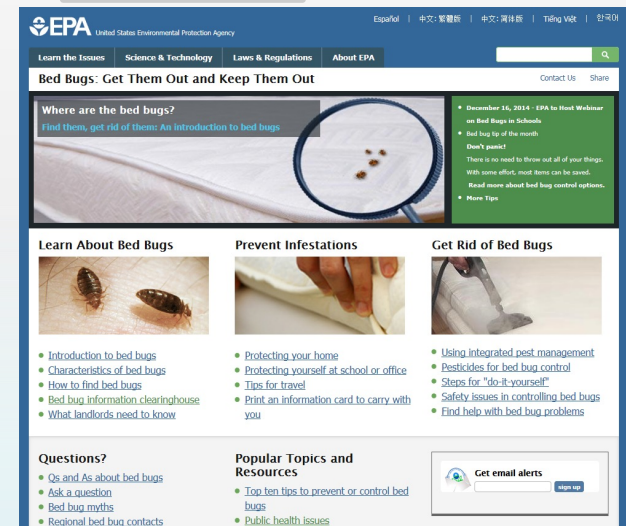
EPA United States Environmental Protection Agency

Español | 中文: 繁體版 | 中文: 简体版 | Tiếng Việt | 한국어

Learn the Issues | Science & Technology | Laws & Regulations | About EPA

Bed Bugs: Get Them Out and Keep Them Out

Contact Us | Share

Where are the bed bugs?
Find them, get rid of them: An introduction to bed bugs

- December 16, 2014 - EPA to Host Webinar on Bed Bugs in Schools
- Bed bug tip of the month
Don't panic!
There is no need to throw out all of your things. With some effort, most items can be saved.
Read more about bed bug control options.
- More Tips

Learn About Bed Bugs

- Introduction to bed bugs
- Characteristics of bed bugs
- How to find bed bugs
- Bed bug information clearinghouse
- What landlords need to know

Prevent Infestations

- Protecting your home
- Protecting yourself at school or office
- Tips for travel
- Print an information card to carry with you

Get Rid of Bed Bugs

- Using integrated pest management
- Pesticides for bed bug control
- Steps for "do-it-yourself"
- Safety issues in controlling bed bugs
- Find help with bed bug problems

Questions?

- Qs and As about bed bugs
- Ask a question
- Bed bug myths
- Regional bed bug contacts

Popular Topics and Resources

- Top ten tips to prevent or control bed bugs
- Public health issues

Get email alerts
sign up